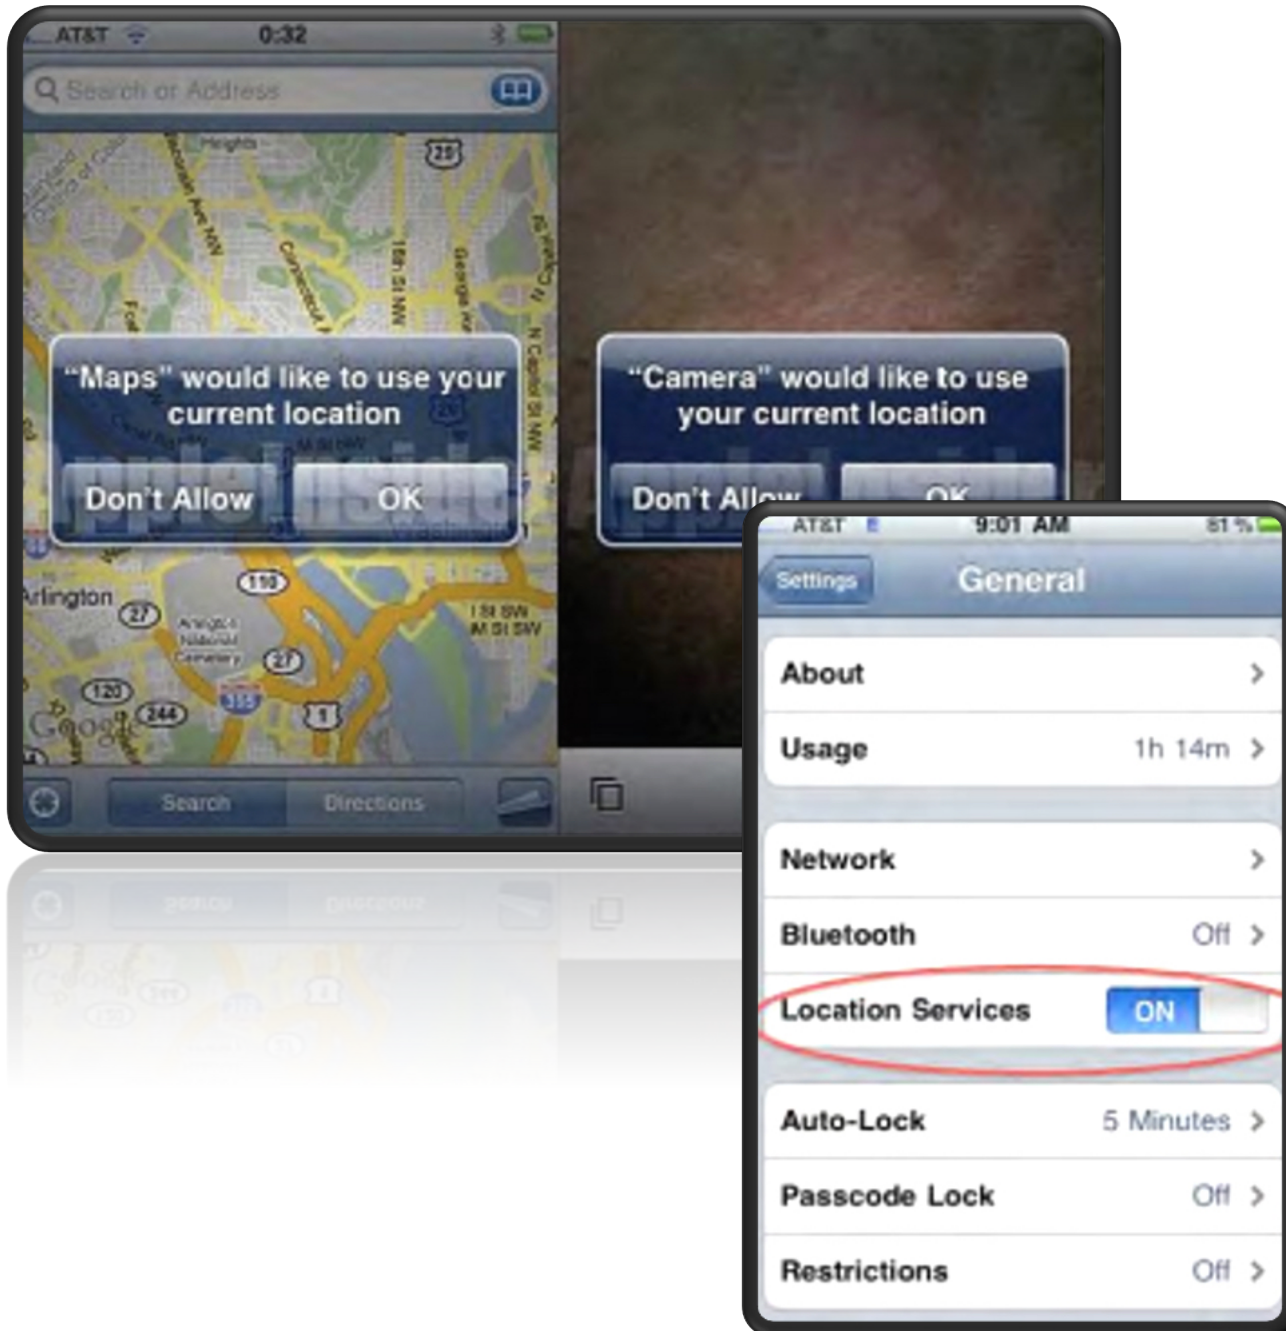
AT&T 0:32

Search or Address

Heights
Massachusetts Ave NW
Connecticut
16th St NW
Georgia Ave
N Capitol St NW
25
Arlington
27
110
Arlington National Cemetery
27
120
244
395
1
I St SW
M St SW
Google

"Maps" would like to use your current location

Don't Allow
OK

Search
Directions

"Camera" would like to use your current location

Don't Allow
OK

AT&T 9:01 AM 81 %

Settings
General

About
Usage 1h 14m
Network
Bluetooth Off
Location Services ON
Auto-Lock 5 Minutes
Passcode Lock Off
Restrictions Off